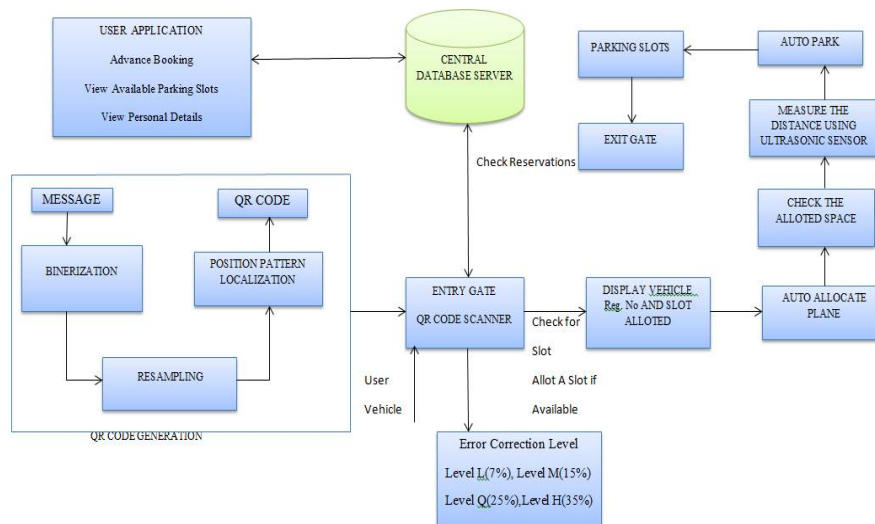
USER APPLICATION
Advance Booking
View Available Parking Slots
View Personal Details

CENTRAL DATABASE SERVER

PARKING SLOTS

AUTO PARK

EXIT GATE

MEASURE THE DISTANCE USING ULTRASONIC SENSOR

Check Reservations

CHECK THE ALLOTED SPACE

MESSAGE

QR CODE

BINERIZATION

POSITION PATTERN LOCALIZATION

RESAMPLING

QR CODE GENERATION

ENTRY GATE
QR CODE SCANNER

DISPLAY VEHICLE Reg. No AND SLOT ALLOTED

AUTO ALLOCATE PLANE

Check for Slot
Allot A Slot if Available

User
Vehicle

Error Correction Level
Level L(7%), Level M(15%)
Level Q(25%),Level H(35%)